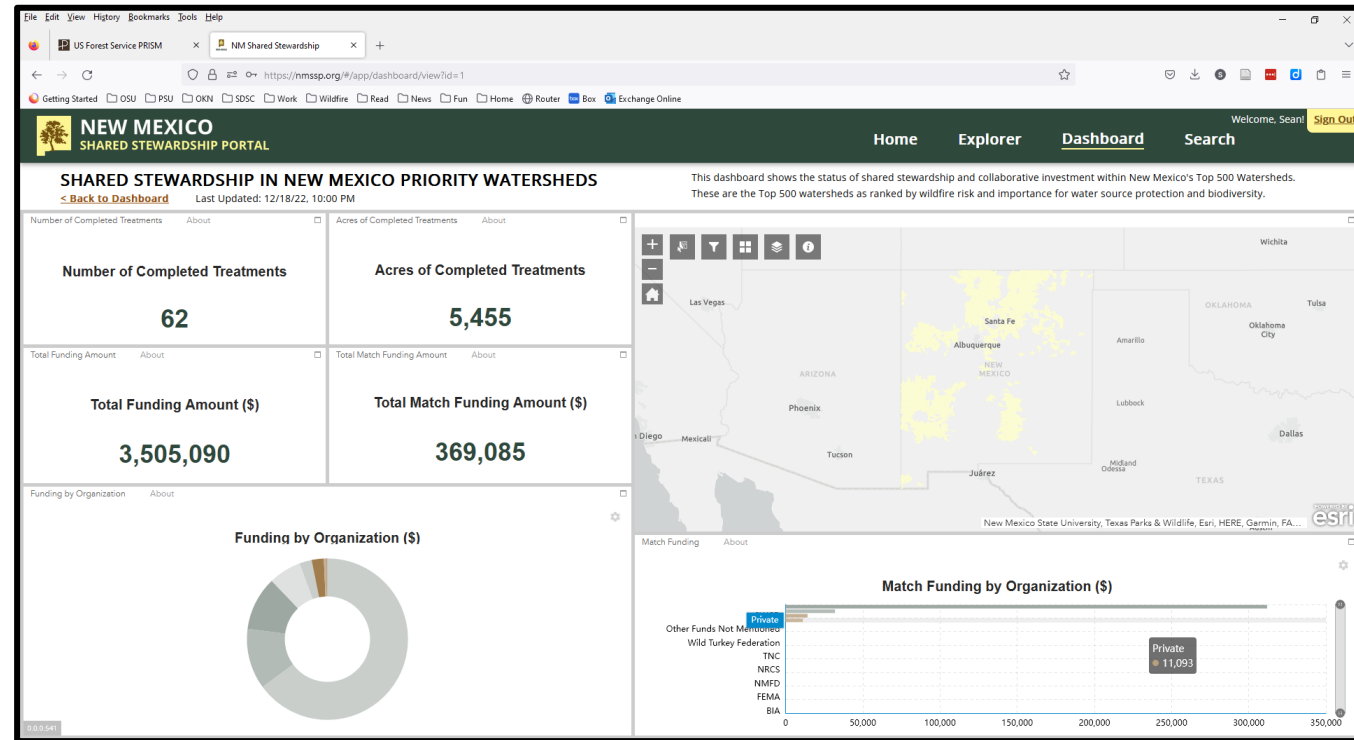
File Edit View History Bookmarks Tools Help

US Forest Service PRISM × NM Shared Stewardship × +

https://nmssp.org/#/app/dashboard/view?id=1

Getting Started OSU PSU OKN SDSC Work Wildfire Read News Fun Home Router Box Exchange Online

NEW MEXICO
SHARED STEWARDSHIP PORTAL

Home Explorer Dashboard Search

Welcome, Sean! Sign Out

SHARED STEWARDSHIP IN NEW MEXICO PRIORITY WATERSHEDS

< Back to Dashboard Last Updated: 12/18/22, 10:00 PM

This dashboard shows the status of shared stewardship and collaborative investment within New Mexico's Top 500 Watersheds. These are the Top 500 watersheds as ranked by wildfire risk and importance for water source protection and biodiversity.

Number of Completed Treatments About

Number of Completed Treatments

62

Acres of Completed Treatments About

Acres of Completed Treatments

5,455

Total Funding Amount About

Total Funding Amount ($)

3,505,090

Total Match Funding Amount About

Total Match Funding Amount ($)

369,085

Wichita
Las Vegas
OKLAHOMA
Tulsa
Santa Fe
Oklahoma City
Albuquerque
Amarillo
ARIZONA
NEW MEXICO
Phoenix
Lubbock
n Diego
Mexicali
Dallas
Tucson
Midland Odessa
Juárez
TEXAS

New Mexico State University, Texas Parks & Wildlife, Esri, HERE, Garmin, FA...

esri

Funding by Organization About

Funding by Organization ($)

Match Funding About

Match Funding by Organization ($)

Private
Other Funds Not Mentioned
Wild Turkey Federation
TNC
NRCS
NMFD
FEMA
BIA

Private
11,093

0 50,000 100,000 150,000 200,000 250,000 300,000 350,000

0.0.0.541